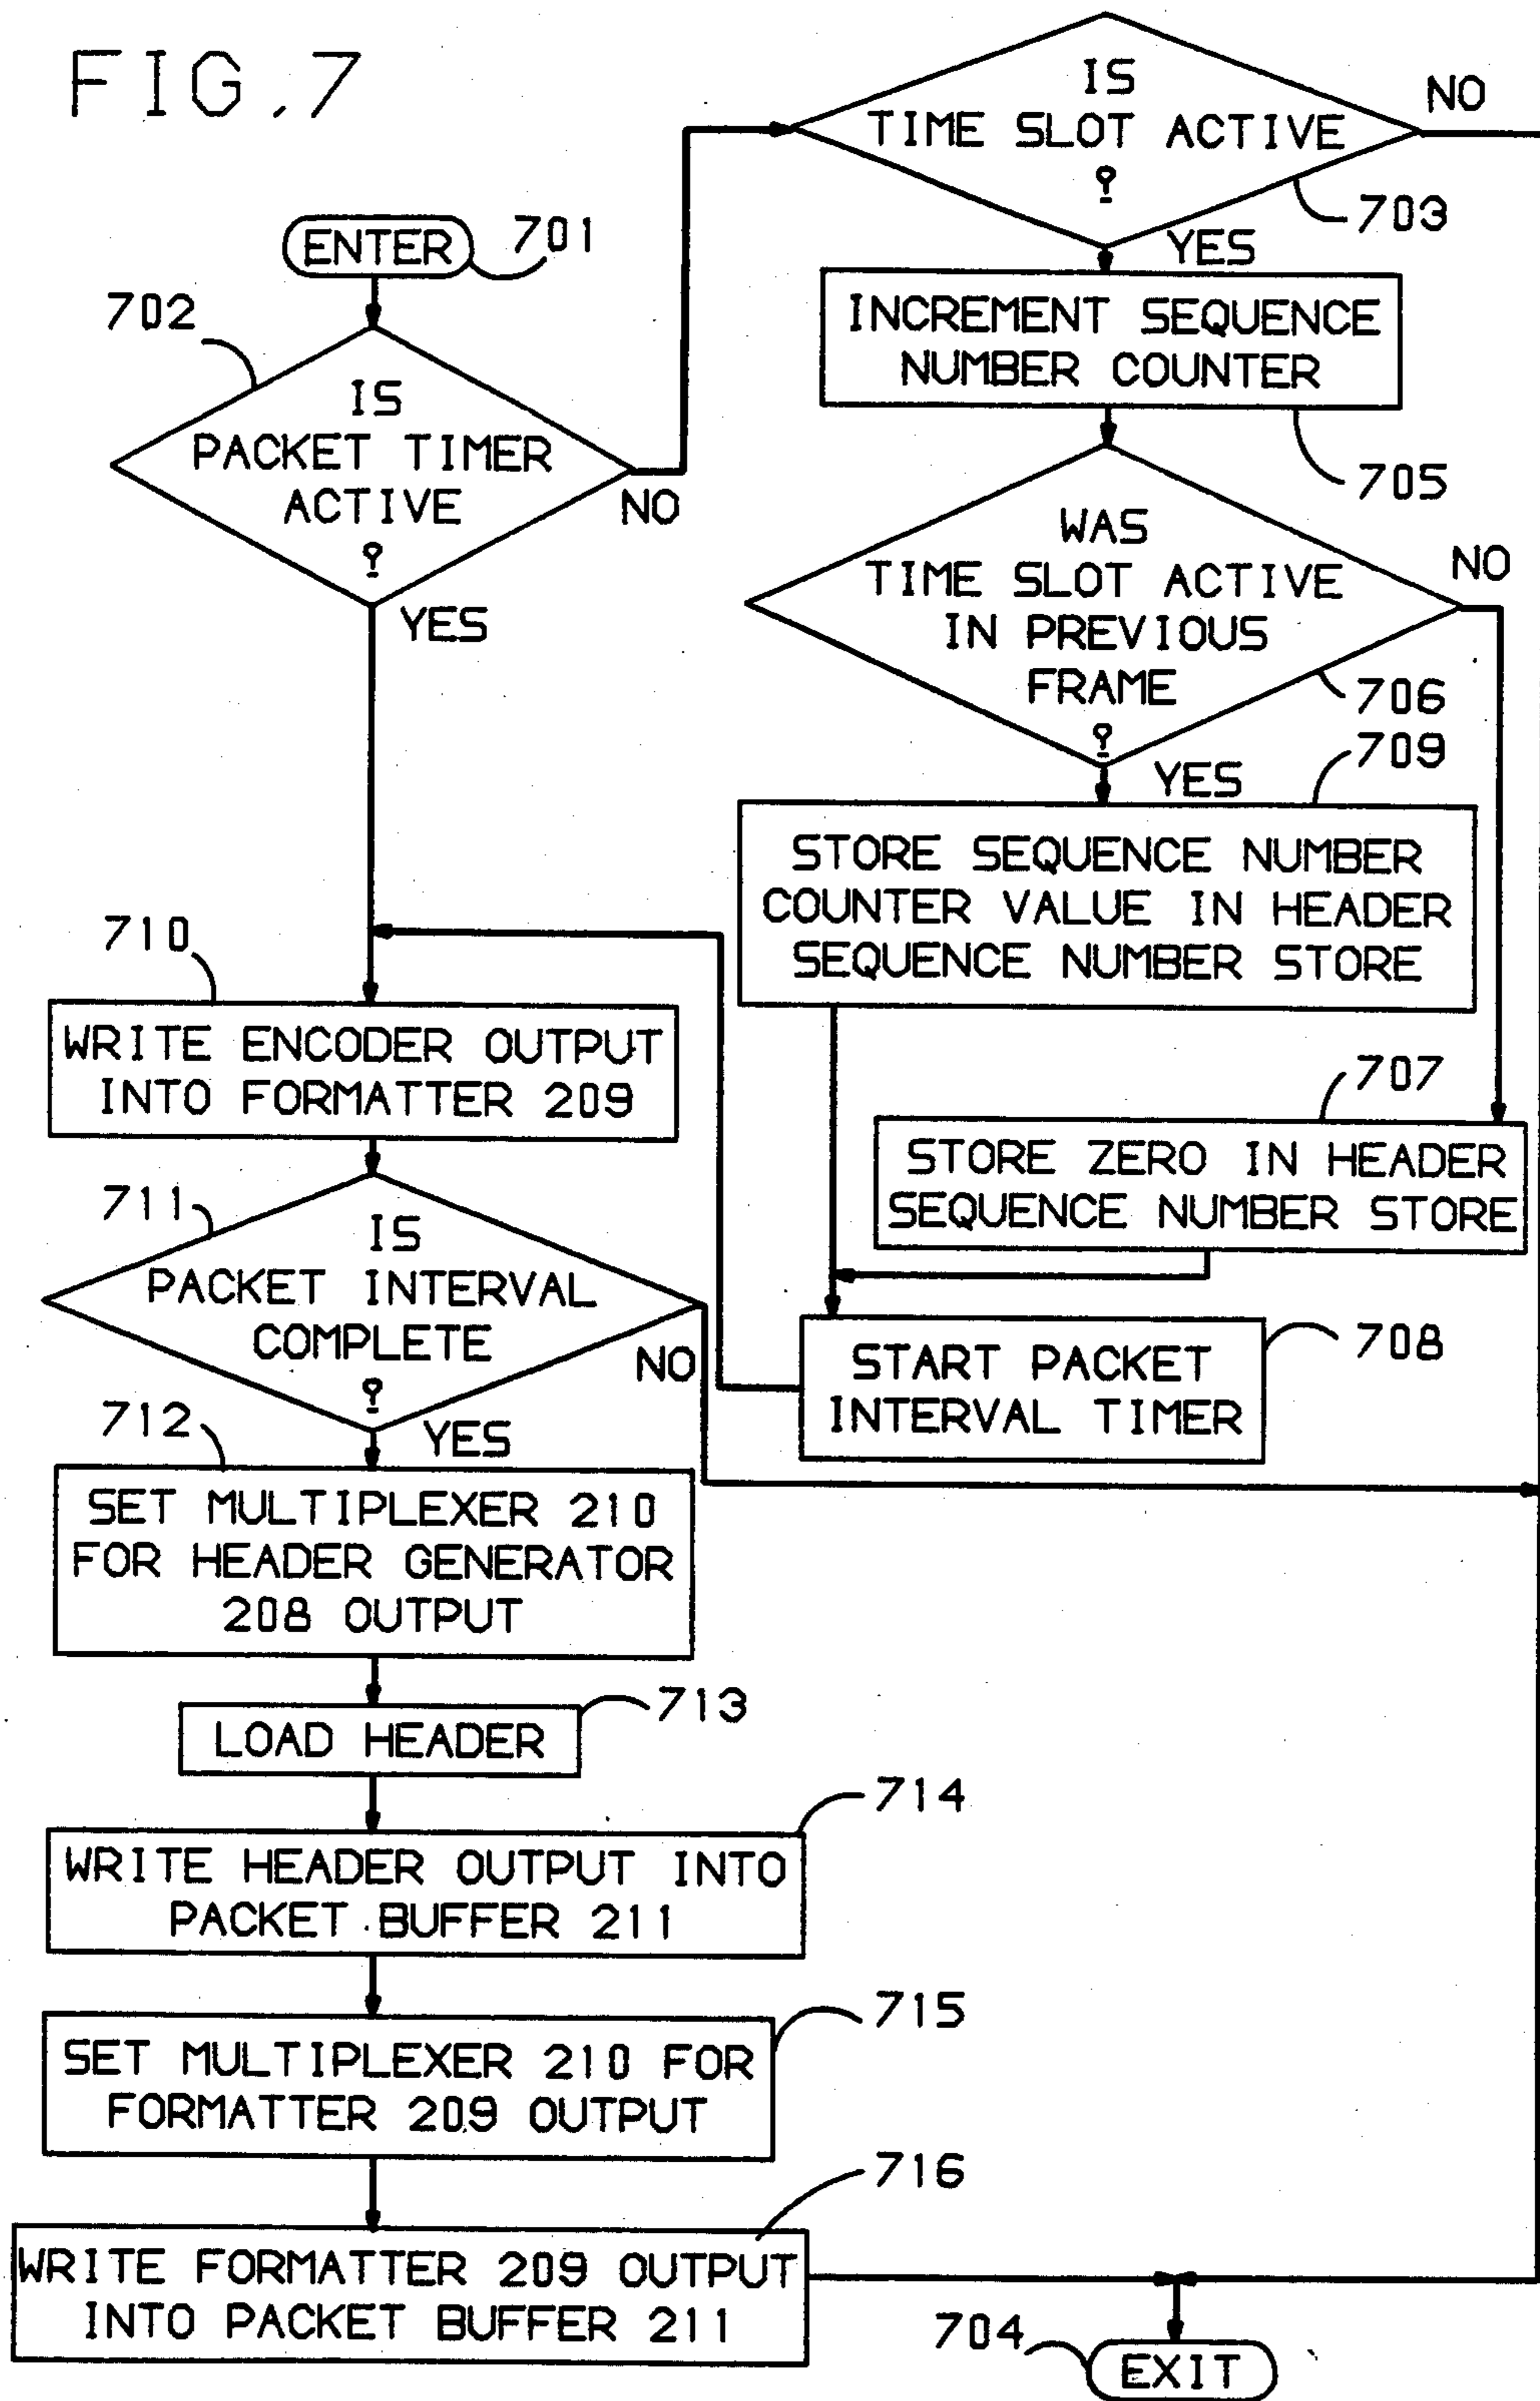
FIG.7

ENTER 701

702
IS PACKET TIMER ACTIVE ?
NO
YES

IS TIME SLOT ACTIVE ?
NO
703
YES

INCREMENT SEQUENCE NUMBER COUNTER
705

WAS TIME SLOT ACTIVE IN PREVIOUS FRAME ?
NO
706
YES
709

STORE SEQUENCE NUMBER COUNTER VALUE IN HEADER SEQUENCE NUMBER STORE

707
STORE ZERO IN HEADER SEQUENCE NUMBER STORE

START PACKET INTERVAL TIMER
708

710
WRITE ENCODER OUTPUT INTO FORMATTER 209

711
IS PACKET INTERVAL COMPLETE ?
NO
YES

712
SET MULTIPLEXER 210 FOR HEADER GENERATOR 208 OUTPUT

LOAD HEADER
713

714
WRITE HEADER OUTPUT INTO PACKET BUFFER 211

715
SET MULTIPLEXER 210 FOR FORMATTER 209 OUTPUT

716
WRITE FORMATTER 209 OUTPUT INTO PACKET BUFFER 211

704
EXIT